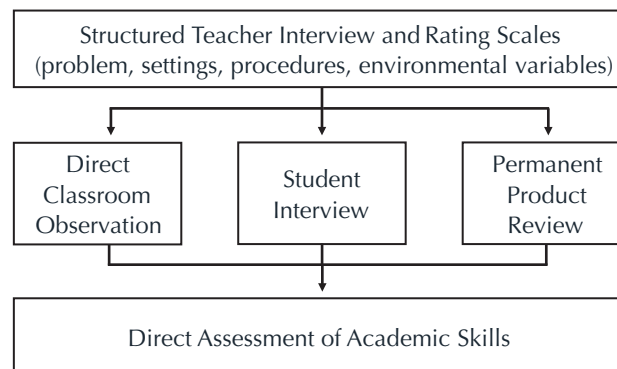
Structured Teacher Interview and Rating Scales
(problem, settings, procedures, environmental variables)

Direct Classroom Observation

Student Interview

Permanent Product Review

Direct Assessment of Academic Skills